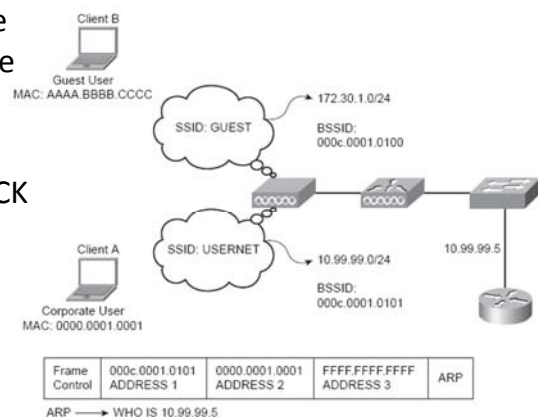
e
e

CK

Client B
Guest User
MAC: AAAA.BBBB.CCCC

SSID: GUEST

172.30.1.0/24

BSSID:
000c.0001.0100

Client A
Corporate User
MAC: 0000.0001.0001

SSID: USERNET

10.99.99.0/24

BSSID:
000c.0001.0101

10.99.99.5

| Frame Control | 000c.0001.0101 ADDRESS 1 | 0000.0001.0001 ADDRESS 2 | FFFF.FFFF.FFFF ADDRESS 3 | ARP |
|---|---|---|---|---|

ARP ⟶ WHO IS 10.99.99.5